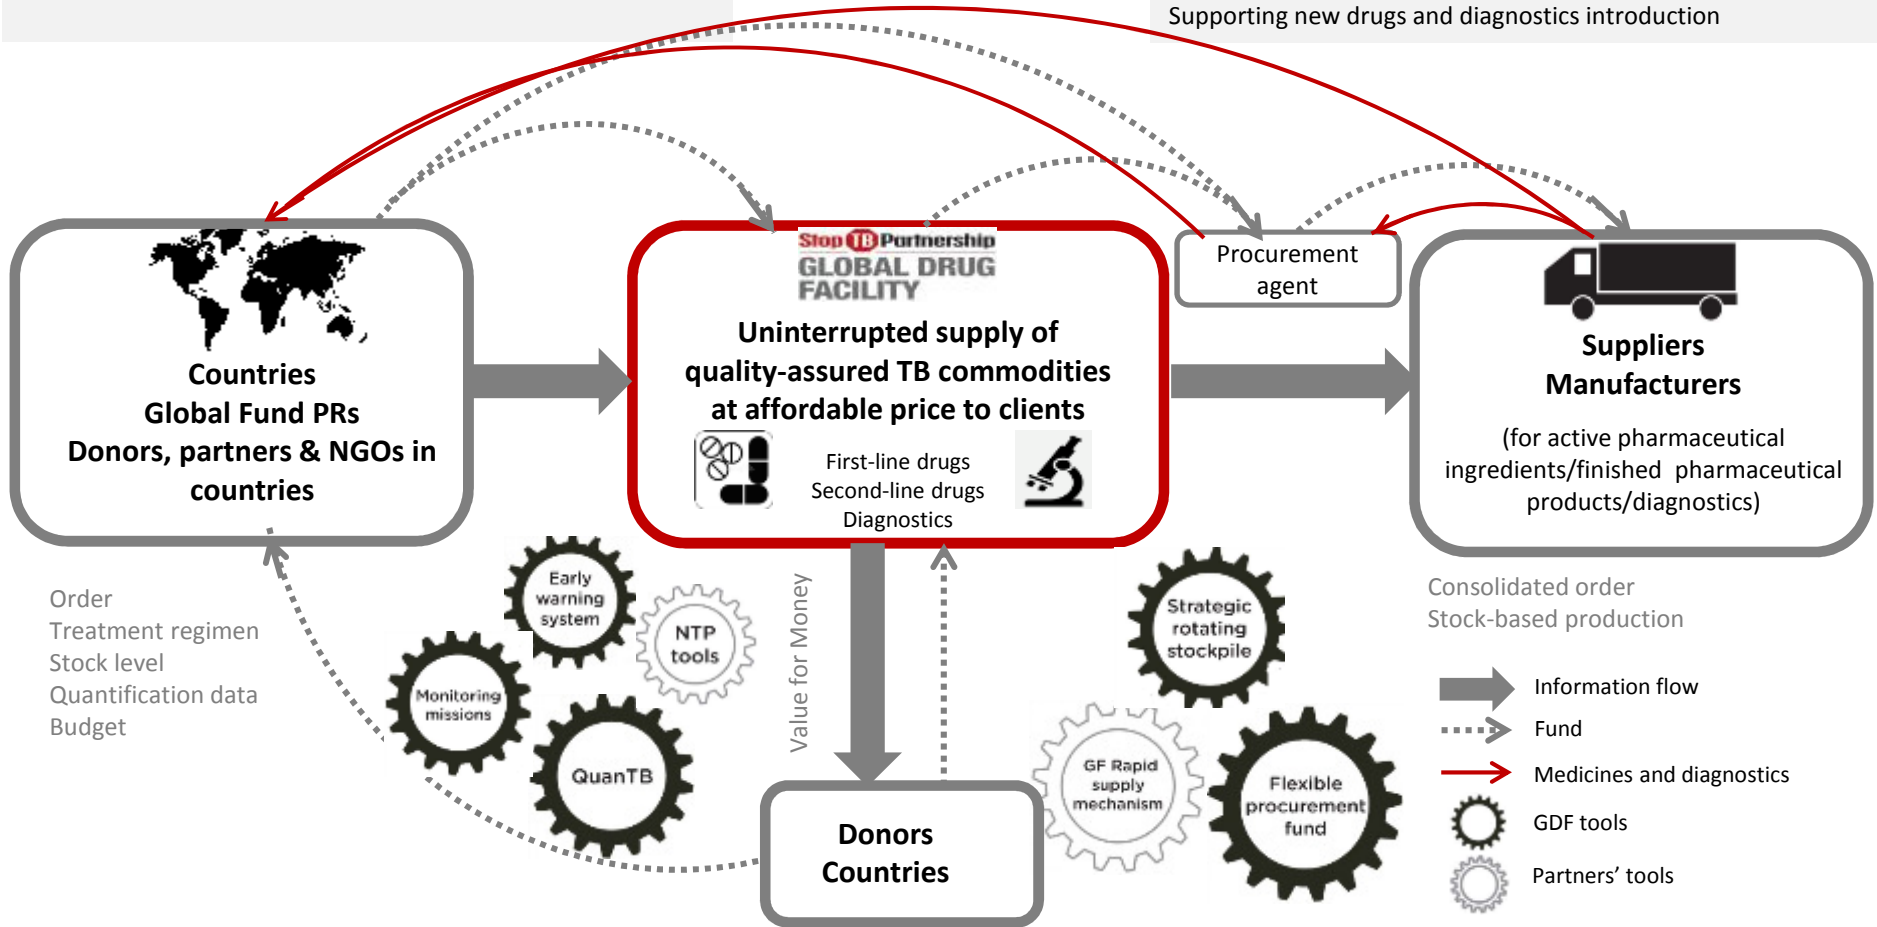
Supporting new drugs and diagnostics introduction

Countries
Global Fund PRs
Donors, partners & NGOs in countries

Stop TB Partnership
GLOBAL DRUG FACILITY

Uninterrupted supply of quality-assured TB commodities at affordable price to clients

First-line drugs
Second-line drugs
Diagnostics

Procurement agent

Suppliers
Manufacturers

(for active pharmaceutical ingredients/finished pharmaceutical products/diagnostics)

Order
Treatment regimen
Stock level
Quantification data
Budget

Early warning system

NTP tools

Monitoring missions

QuanTB

Value for Money

Donors
Countries

Strategic rotating stockpile

GF Rapid supply mechanism

Flexible procurement fund

Consolidated order
Stock-based production

Information flow
Fund
Medicines and diagnostics
GDF tools
Partners’ tools